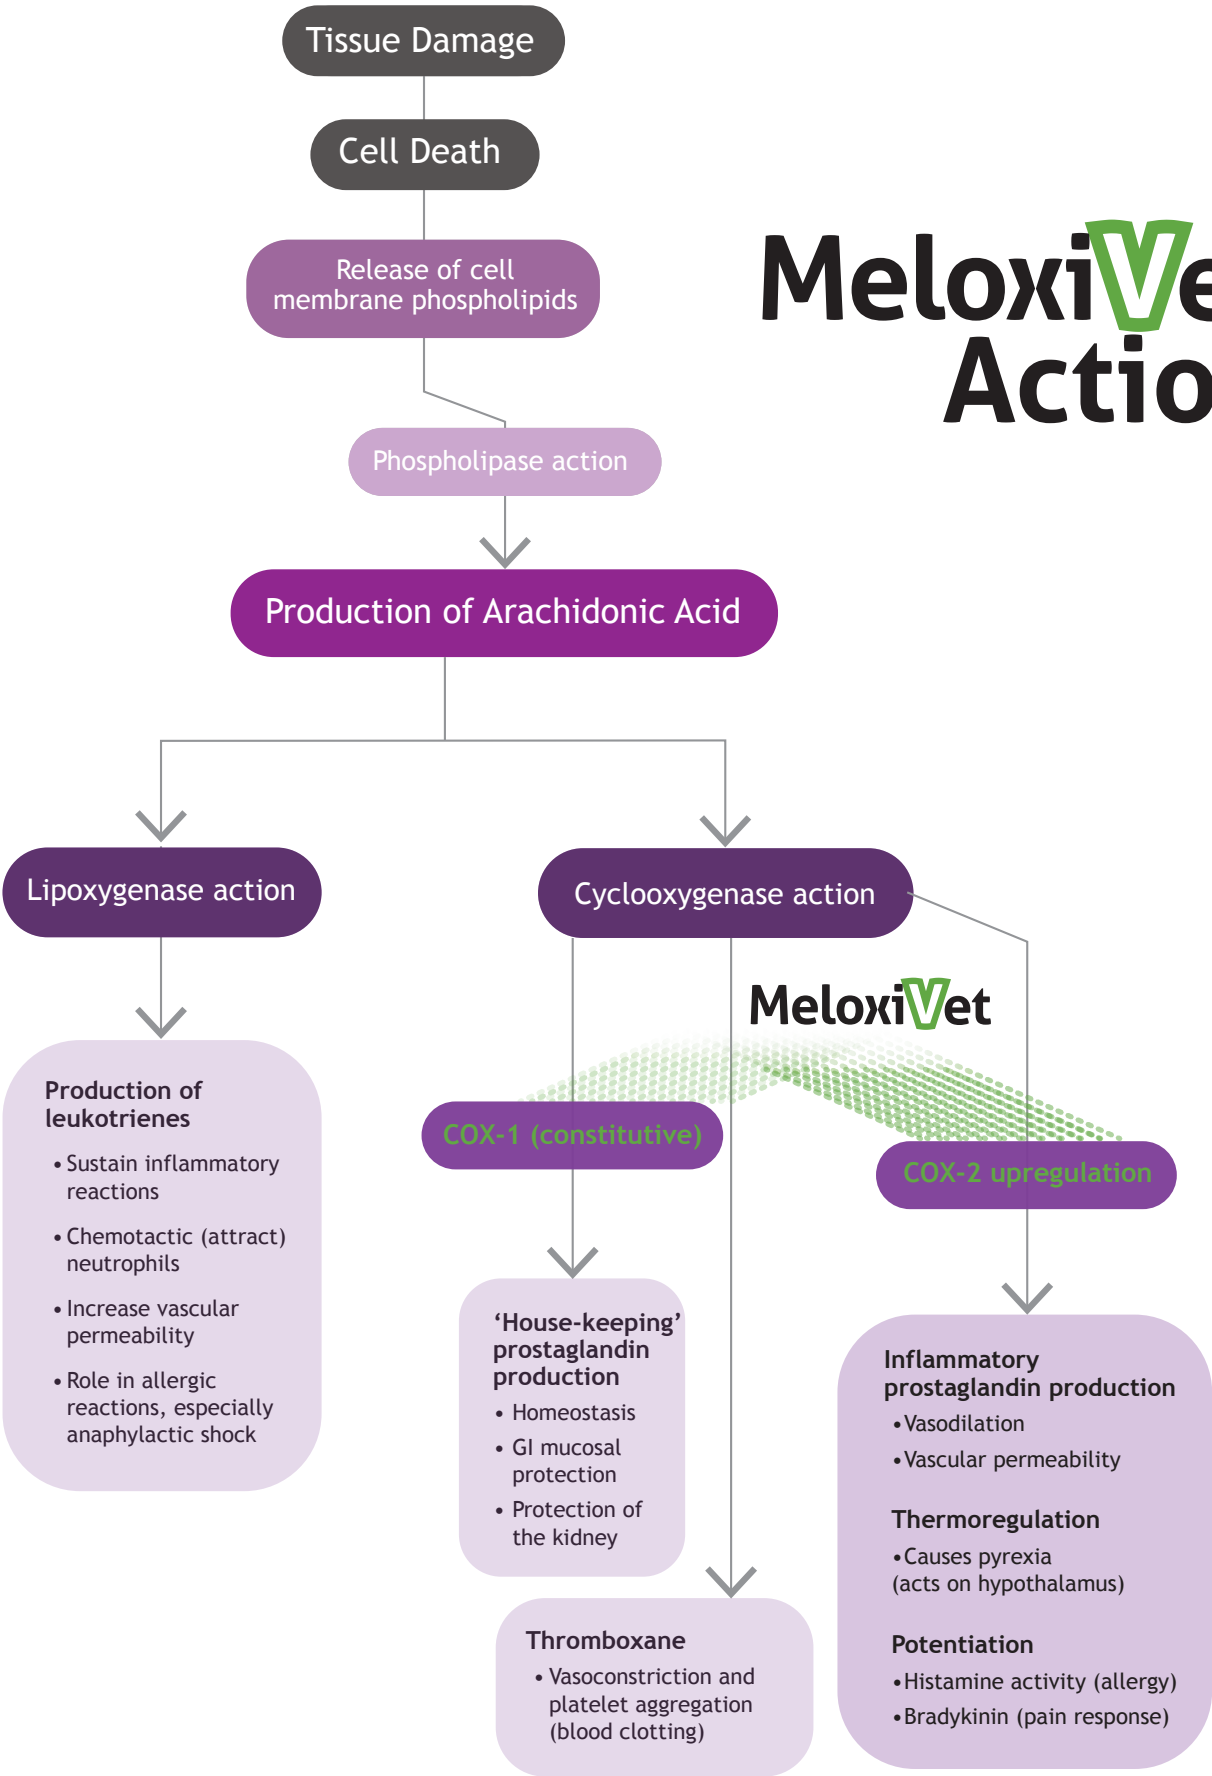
Tissue Damage

Cell Death

Release of cell membrane phospholipids

Phospholipase action

Production of Arachidonic Acid

MeloxiVe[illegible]
Actio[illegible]

Lipoxygenase action

Cyclooxygenase action

MeloxiVet

Production of leukotrienes
• Sustain inflammatory reactions
• Chemotactic (attract) neutrophils
• Increase vascular permeability
• Role in allergic reactions, especially anaphylactic shock

COX-1 (constitutive)

COX-2 upregulation

'House-keeping' prostaglandin production
• Homeostasis
• GI mucosal protection
• Protection of the kidney

Inflammatory prostaglandin production
• Vasodilation
• Vascular permeability

Thermoregulation
• Causes pyrexia (acts on hypothalamus)

Potentiation
• Histamine activity (allergy)
• Bradykinin (pain response)

Thromboxane
• Vasoconstriction and platelet aggregation (blood clotting)